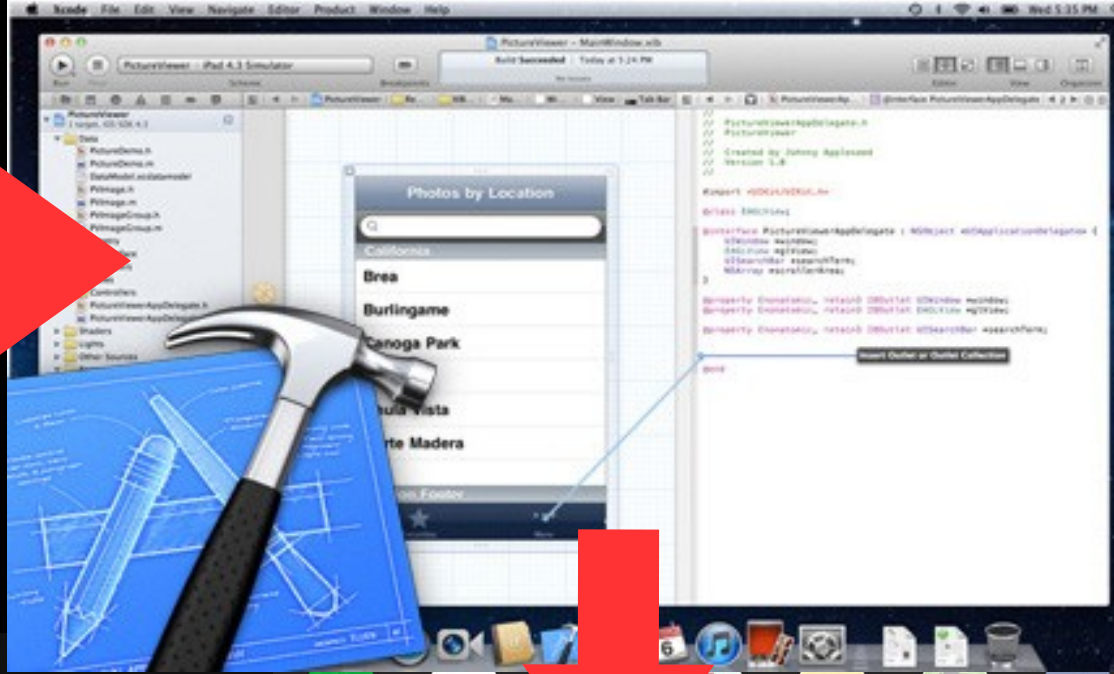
Xcode File Edit View Navigate Editor Product Window Help

Wed 5:35 PM

PictureViewer — MainWindow.xib

PictureViewer | iPad 4.3 Simulator

Run Stop Scheme Breakpoints

Build Succeeded | Today at 5:24 PM

No Issues

Editor View Organizer

PictureViewer
PictureViewer
Data
PictureDemo.h
PictureDemo.m
DataModel.xcdatamodel
PVImage.h
PVImage.m
PVImageGroup.h
PVImageGroup.m
Controllers
PictureViewerAppDelegate.h
PictureViewerAppDelegate.m
Shaders
Lights
Other Sources

Photos by Location

California

Brea

Burlingame

Canoga Park

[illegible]ula Vista

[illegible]rte Madera

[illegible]on Footer

//
// PictureViewerAppDelegate.h
// PictureViewer
//
// Created by Johnny Appleseed
// Version 1.0
//

#import <UIKit/UIKit.h>

@class EAGLView;

@interface PictureViewerAppDelegate : NSObject <UIApplicationDelegate> {
UIWindow *window;
EAGLView *glView;
UISearchBar *searchTerm;
NSArray *scrollerArea;
}

@property (nonatomic, retain) IBOutlet UIWindow *window;
@property (nonatomic, retain) IBOutlet EAGLView *glView;

@property (nonatomic, retain) IBOutlet UISearchBar *searchTerm;

Insert Outlet or Outlet Collection

@end